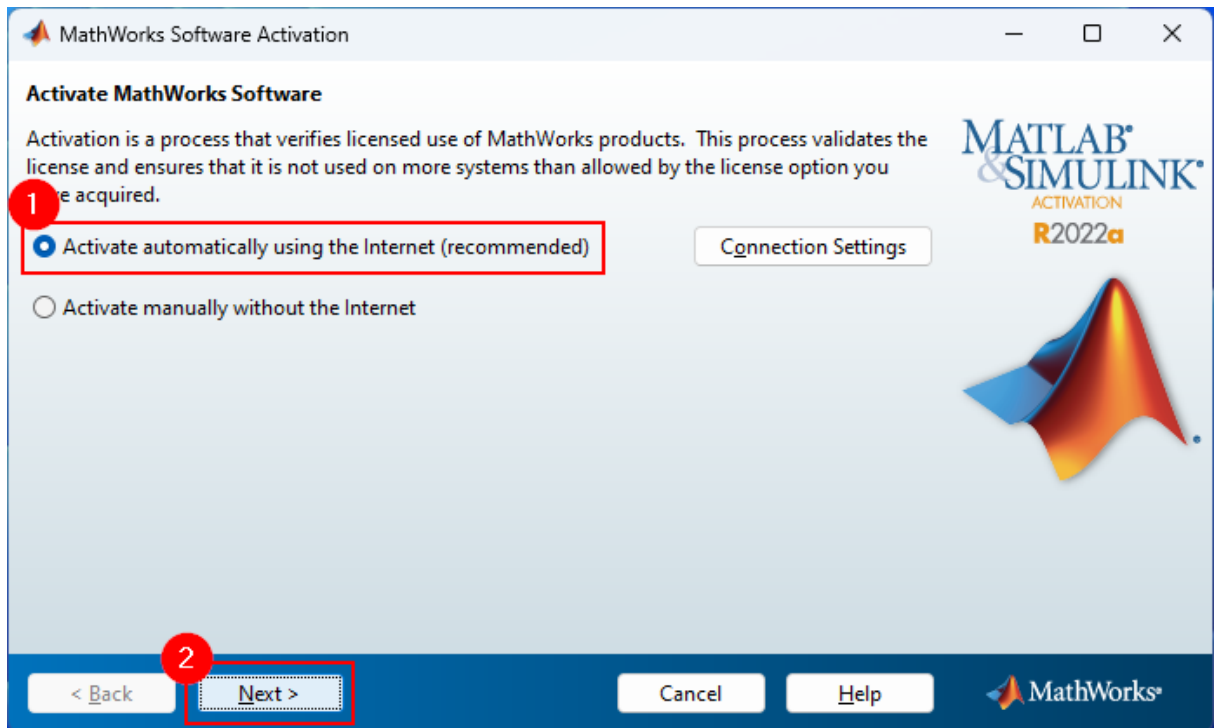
MathWorks Software Activation

Activate MathWorks Software

Activation is a process that verifies licensed use of MathWorks products. This process validates the license and ensures that it is not used on more systems than allowed by the license option you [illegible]e acquired.

1

Activate automatically using the Internet (recommended)

Connection Settings

Activate manually without the Internet

MATLAB®
&SIMULINK®
ACTIVATION
R2022a

2

< Back

Next >

Cancel

Help

MathWorks®